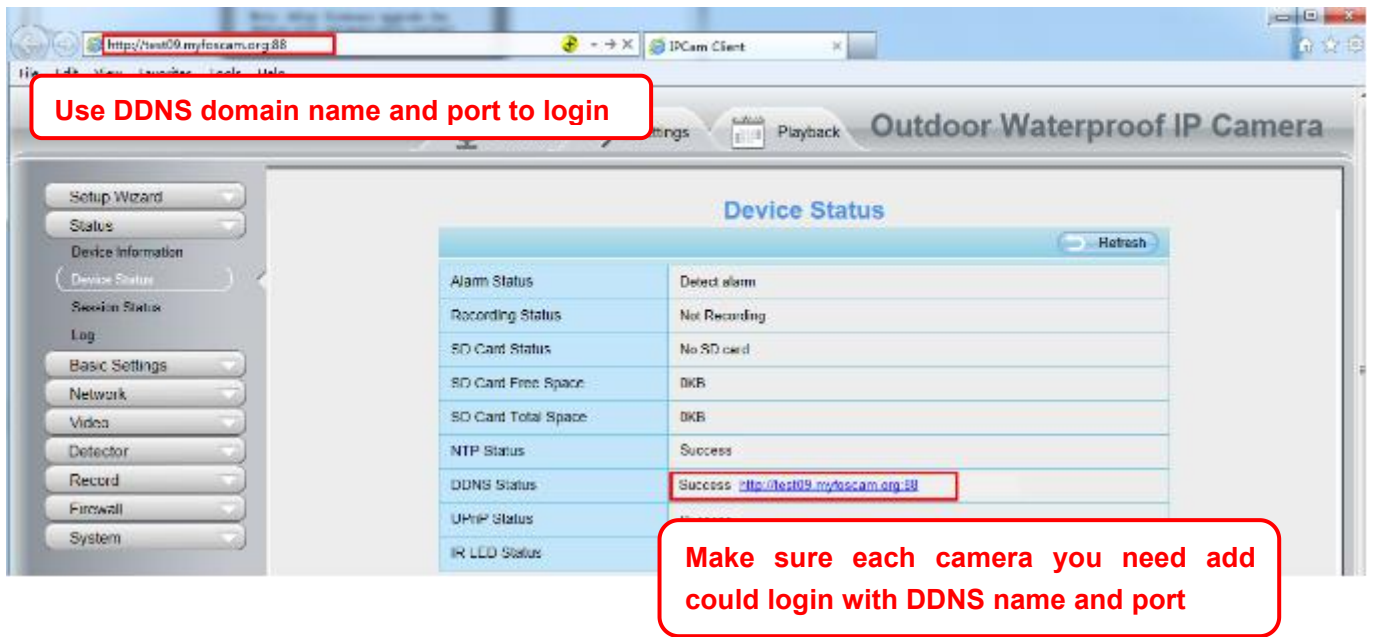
http://test09.myfoscam.org:88

IPCam Client

Use DDNS domain name and port to login

ttings

Playback

Outdoor Waterproof IP Camera

Setup Wizard

Status

Device Information

Device Status

Session Status

Log

Basic Settings

Network

Video

Detector

Record

Firewall

System

Device Status

Refresh

| Alarm Status | Detect alarm |
|---|---|
| Recording Status | Not Recording |
| SD Card Status | No SD card |
| SD Card Free Space | 0KB |
| SD Card Total Space | 0KB |
| NTP Status | Success |
| DDNS Status | Success http://test09.myfoscam.org:88 |
| UPnP Status | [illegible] |
| IR LED Status | |

Make sure each camera you need add could login with DDNS name and port